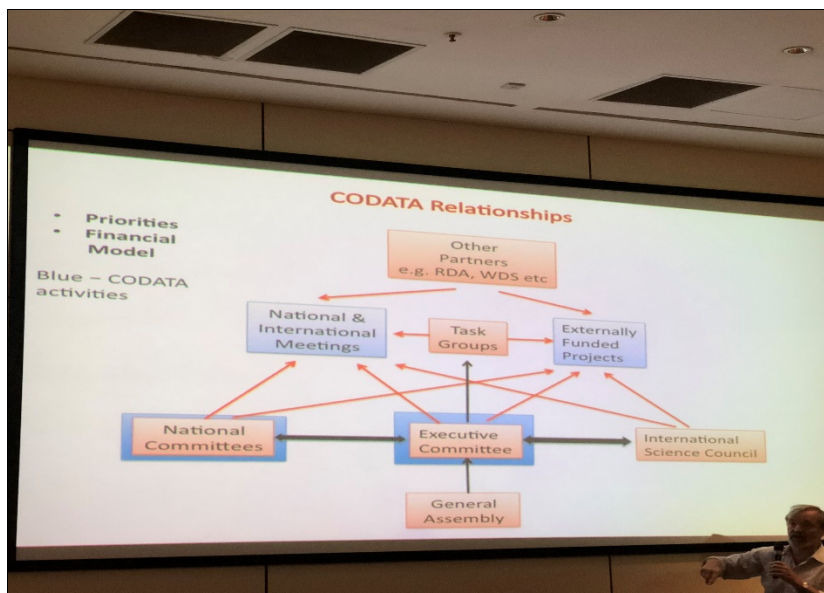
CODATA Relationships

• Priorities
• Financial Model

Blue – CODATA activities

Other Partners e.g. RDA, WDS etc

National & International Meetings

Task Groups

Externally Funded Projects

National Committees

Executive Committee

International Science Council

General Assembly